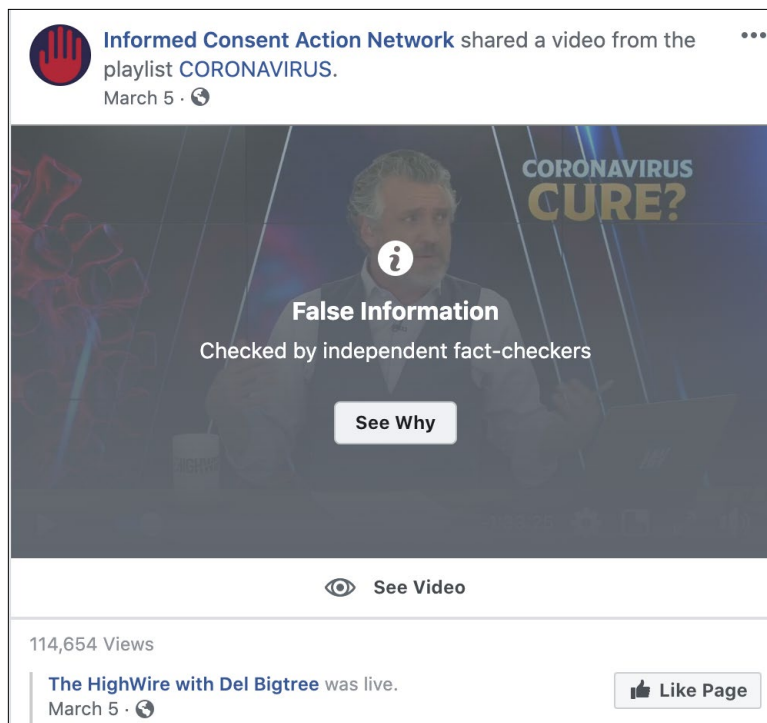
Informed Consent Action Network shared a video from the playlist CORONAVIRUS.
March 5 ·

CORONAVIRUS
CURE?

False Information
Checked by independent fact-checkers

See Why

See Video

114,654 Views

The HighWire with Del Bigtree was live.
March 5 ·

Like Page